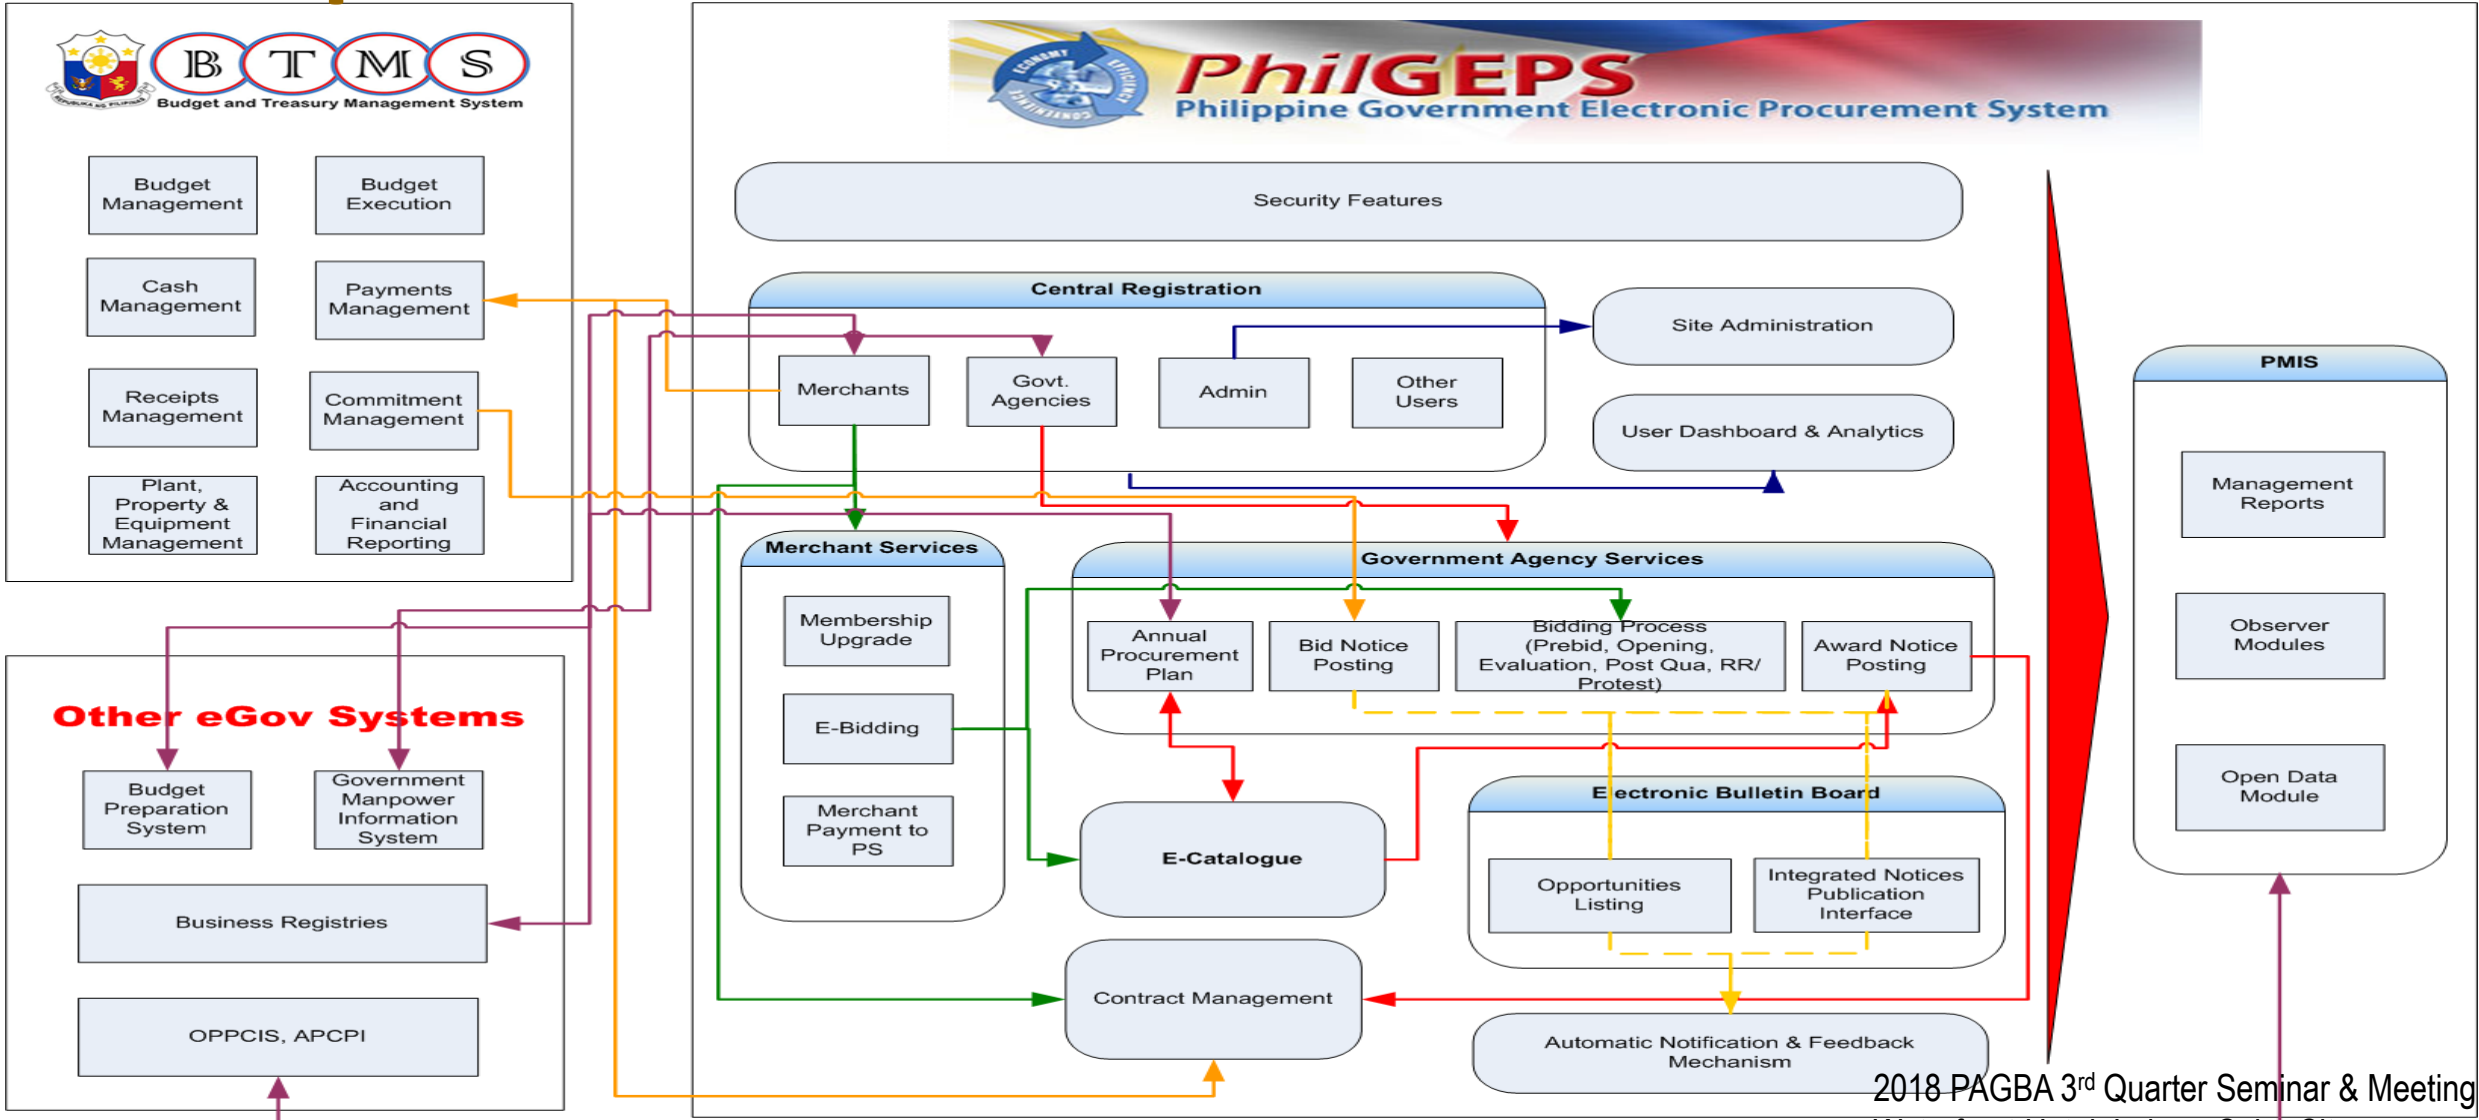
BTMS
Budget and Treasury Management System

Budget Management
Budget Execution
Cash Management
Payments Management
Receipts Management
Commitment Management
Plant, Property & Equipment Management
Accounting and Financial Reporting

Other eGov Systems

Budget Preparation System
Government Manpower Information System
Business Registries
OPPCIS, APCPI

PhilGEPS
Philippine Government Electronic Procurement System

Security Features

Central Registration
Merchants
Govt. Agencies
Admin
Other Users

Site Administration
User Dashboard & Analytics

Merchant Services
Membership Upgrade
E-Bidding
Merchant Payment to PS

Government Agency Services
Annual Procurement Plan
Bid Notice Posting
Bidding Process (Prebid, Opening, Evaluation, Post Qua, RR/ Protest)
Award Notice Posting

E-Catalogue

Electronic Bulletin Board
Opportunities Listing
Integrated Notices Publication Interface

Contract Management
Automatic Notification & Feedback Mechanism

PMIS
Management Reports
Observer Modules
Open Data Module

2018 PAGBA 3rd Quarter Seminar & Meeting